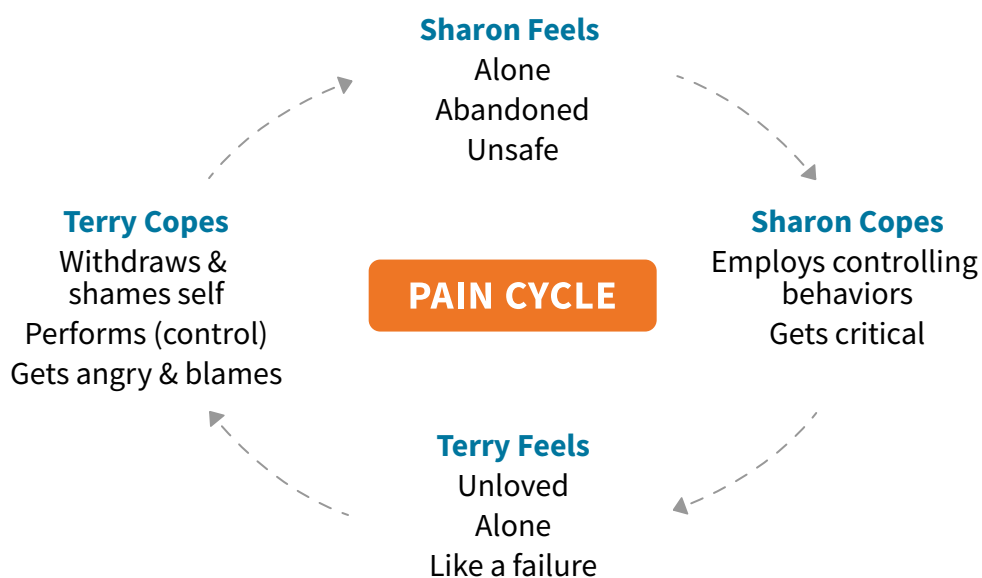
Sharon Feels
Alone
Abandoned
Unsafe

Terry Copes
Withdraws & shames self
Performs (control)
Gets angry & blames

PAIN CYCLE

Sharon Copes
Employs controlling behaviors
Gets critical

Terry Feels
Unloved
Alone
Like a failure